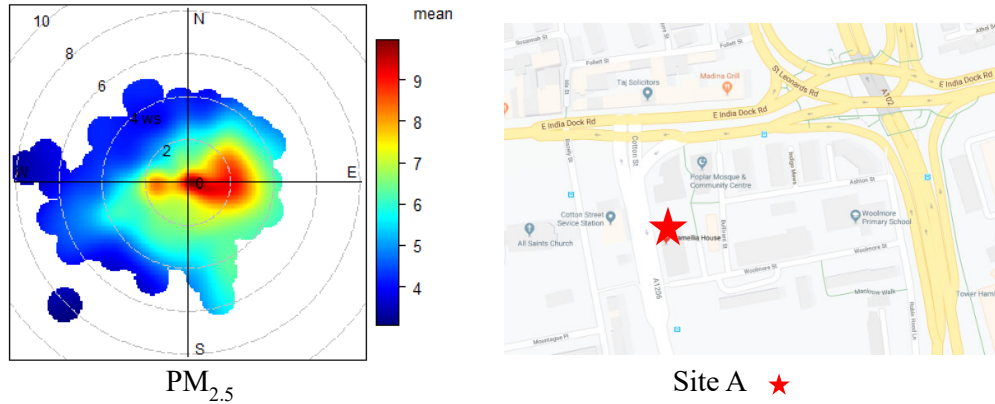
10
8
6
4 ws
2
0
N
E
S
W
mean
9
8
7
6
5
4

PM$_{2.5}$

Follett St
Taj Solicitors
Madina Grill
St Leonards Rd
E India Dock Rd
E India Dock Rd
E India Dock Rd
A102
Cotton St
Poplar Mosque & Community Centre
Cotton Street Service Station
All Saints Church
Camellia House
Woolmore Primary School
Woolmore St
Woolmore St
Manisty St
A1206
Montague Pl
Tower Hami

Site A